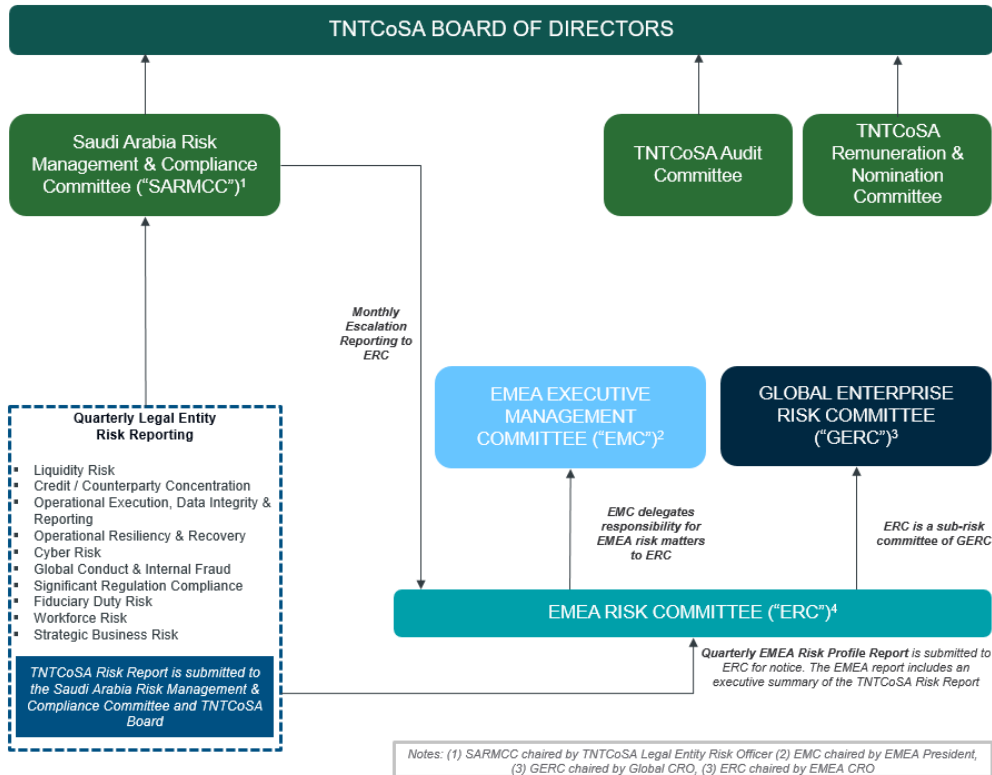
TNTCoSA BOARD OF DIRECTORS

Saudi Arabia Risk Management & Compliance Committee (“SARMCC”)$^1$

TNTCoSA Audit Committee

TNTCoSA Remuneration & Nomination Committee

Monthly Escalation Reporting to ERC

Quarterly Legal Entity Risk Reporting

- Liquidity Risk
- Credit / Counterparty Concentration
- Operational Execution, Data Integrity & Reporting
- Operational Resiliency & Recovery
- Cyber Risk
- Global Conduct & Internal Fraud
- Significant Regulation Compliance
- Fiduciary Duty Risk
- Workforce Risk
- Strategic Business Risk

TNTCoSA Risk Report is submitted to the Saudi Arabia Risk Management & Compliance Committee and TNTCoSA Board

EMEA EXECUTIVE MANAGEMENT COMMITTEE (“EMC”)$^2$

GLOBAL ENTERPRISE RISK COMMITTEE (“GERC”)$^3$

EMC delegates responsibility for EMEA risk matters to ERC

ERC is a sub-risk committee of GERC

EMEA RISK COMMITTEE (“ERC”)$^4$

Quarterly EMEA Risk Profile Report is submitted to ERC for notice. The EMEA report includes an executive summary of the TNTCoSA Risk Report

Notes: (1) SARMCC chaired by TNTCoSA Legal Entity Risk Officer (2) EMC chaired by EMEA President, (3) GERC chaired by Global CRO, (3) ERC chaired by EMEA CRO